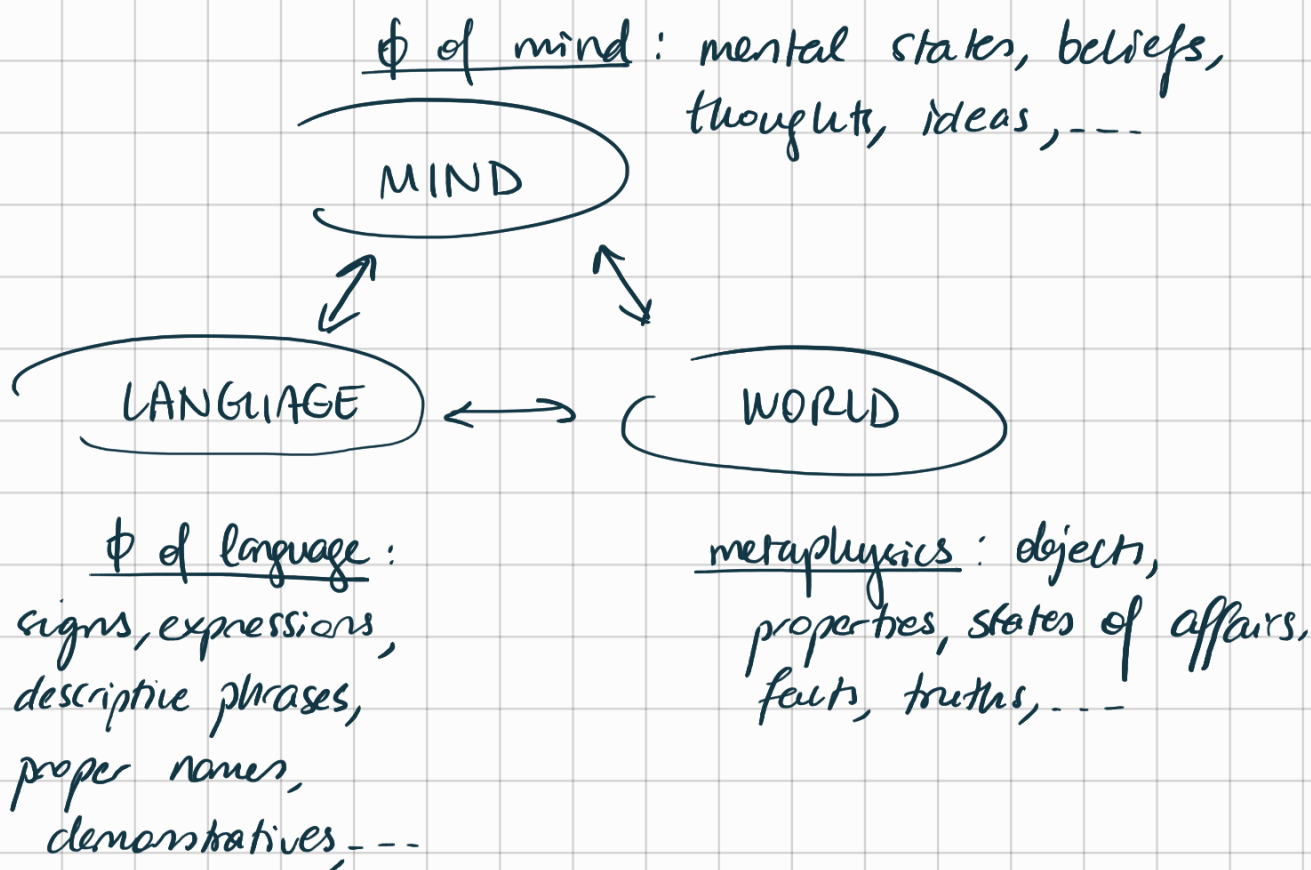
$\phi$ of mind: mental states, beliefs, thoughts, ideas, ...

MIND

LANGUAGE

WORLD

$\phi$ of language: signs, expressions, descriptive phrases, proper names, demonstratives, ...

metaphysics: objects, properties, states of affairs, facts, truths, ...